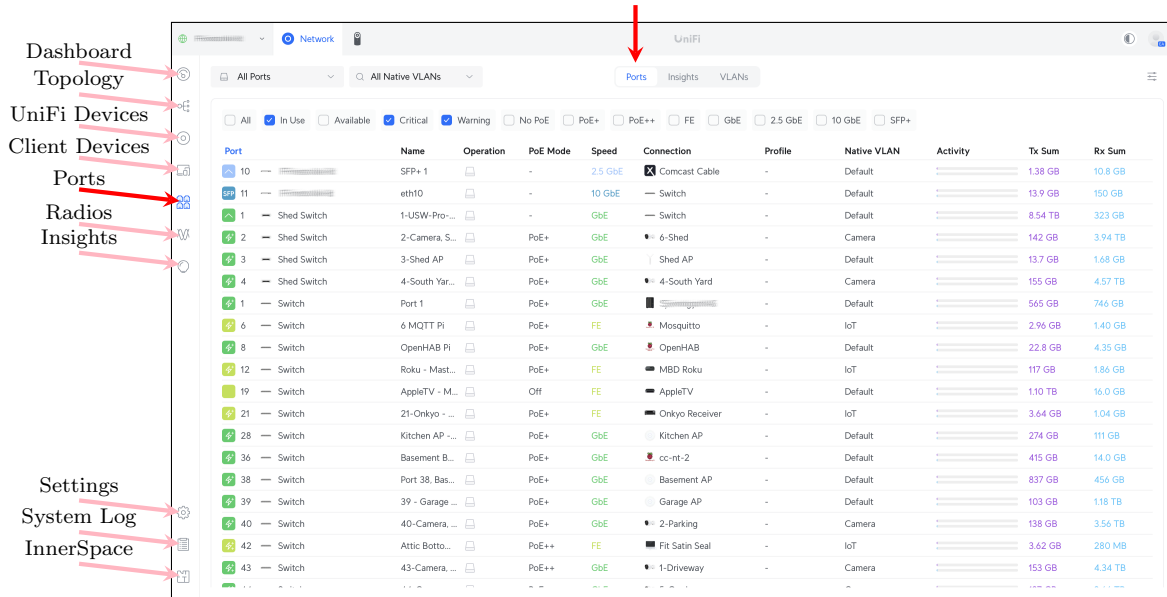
Dashboard
Topology
UniFi Devices
Client Devices
Ports
Radios
Insights
Settings
System Log
InnerSpace

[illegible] Network UniFi

All Ports | All Native VLANs | Ports | Insights | VLANs

All | In Use | Available | Critical | Warning | No PoE | PoE+ | PoE++ | FE | GbE | 2.5 GbE | 10 GbE | SFP+

| Port | | Name | Operation | PoE Mode | Speed | Connection | Profile | Native VLAN | Activity | Tx Sum | Rx Sum |
|---|---|---|---|---|---|---|---|---|---|---|---|
| 10 | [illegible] | SFP+ 1 | | - | 2.5 GbE | Comcast Cable | - | Default | | 1.38 GB | 10.8 GB |
| SFP 11 | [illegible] | eth10 | | - | 10 GbE | Switch | - | Default | | 13.9 GB | 150 GB |
| 1 | Shed Switch | 1-USW-Pro-... | | - | GbE | Switch | - | Default | | 8.54 TB | 323 GB |
| 2 | Shed Switch | 2-Camera, S... | | PoE+ | GbE | 6-Shed | - | Camera | | 142 GB | 3.94 TB |
| 3 | Shed Switch | 3-Shed AP | | PoE+ | GbE | Shed AP | - | Default | | 13.7 GB | 1.68 GB |
| 4 | Shed Switch | 4-South Yar... | | PoE+ | GbE | 4-South Yard | - | Camera | | 155 GB | 4.57 TB |
| 1 | Switch | Port 1 | | PoE+ | GbE | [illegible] | - | Default | | 565 GB | 746 GB |
| 6 | Switch | 6 MQTT Pi | | PoE+ | FE | Mosquitto | - | IoT | | 2.96 GB | 1.40 GB |
| 8 | Switch | OpenHAB Pi | | PoE+ | GbE | OpenHAB | - | Default | | 22.8 GB | 4.35 GB |
| 12 | Switch | Roku - Mast... | | PoE+ | FE | MBD Roku | - | IoT | | 117 GB | 1.86 GB |
| 19 | Switch | AppleTV - M... | | Off | FE | AppleTV | - | Default | | 1.10 TB | 16.0 GB |
| 21 | Switch | 21-Onkyo - ... | | PoE+ | FE | Onkyo Receiver | - | IoT | | 3.64 GB | 1.04 GB |
| 28 | Switch | Kitchen AP -... | | PoE+ | GbE | Kitchen AP | - | Default | | 274 GB | 111 GB |
| 36 | Switch | Basement B... | | PoE+ | GbE | cc-nt-2 | - | Default | | 415 GB | 14.0 GB |
| 38 | Switch | Port 38, Bas... | | PoE+ | GbE | Basement AP | - | Default | | 837 GB | 456 GB |
| 39 | Switch | 39 - Garage ... | | PoE+ | GbE | Garage AP | - | Default | | 103 GB | 1.18 TB |
| 40 | Switch | 40-Camera, ... | | PoE+ | GbE | 2-Parking | - | Camera | | 138 GB | 3.56 TB |
| 42 | Switch | Attic Botto... | | PoE++ | FE | Fit Satin Seal | - | IoT | | 3.62 GB | 280 MB |
| 43 | Switch | 43-Camera, ... | | PoE++ | GbE | 1-Driveway | - | Camera | | 153 GB | 4.34 TB |